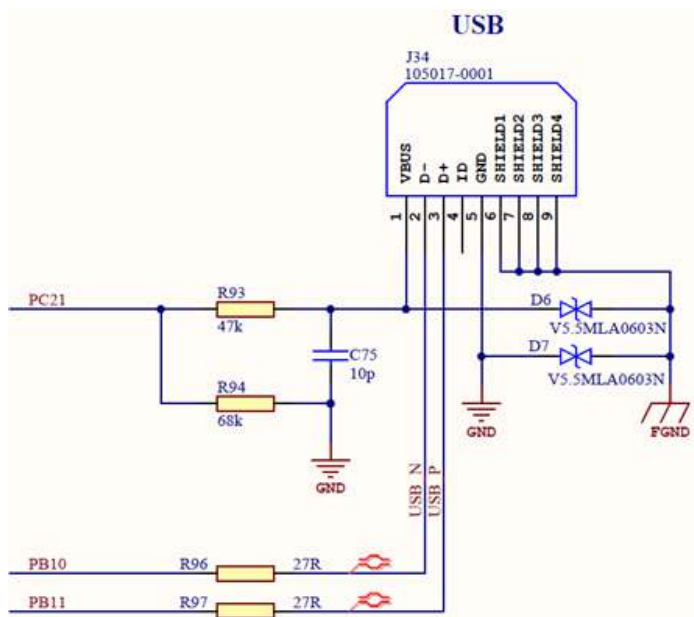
USB

J34
105017-0001

VBUS
D-
D+
ID
GND
SHIELD1
SHIELD2
SHIELD3
SHIELD4

1
2
3
4
5
6
7
8
9

PC21

R93
47k

D6
V5.5MLA0603N

C75
10p

D7
V5.5MLA0603N

R94
68k

GND

GND

FGND

USB_N
USB_P

PB10
R96
27R

PB11
R97
27R